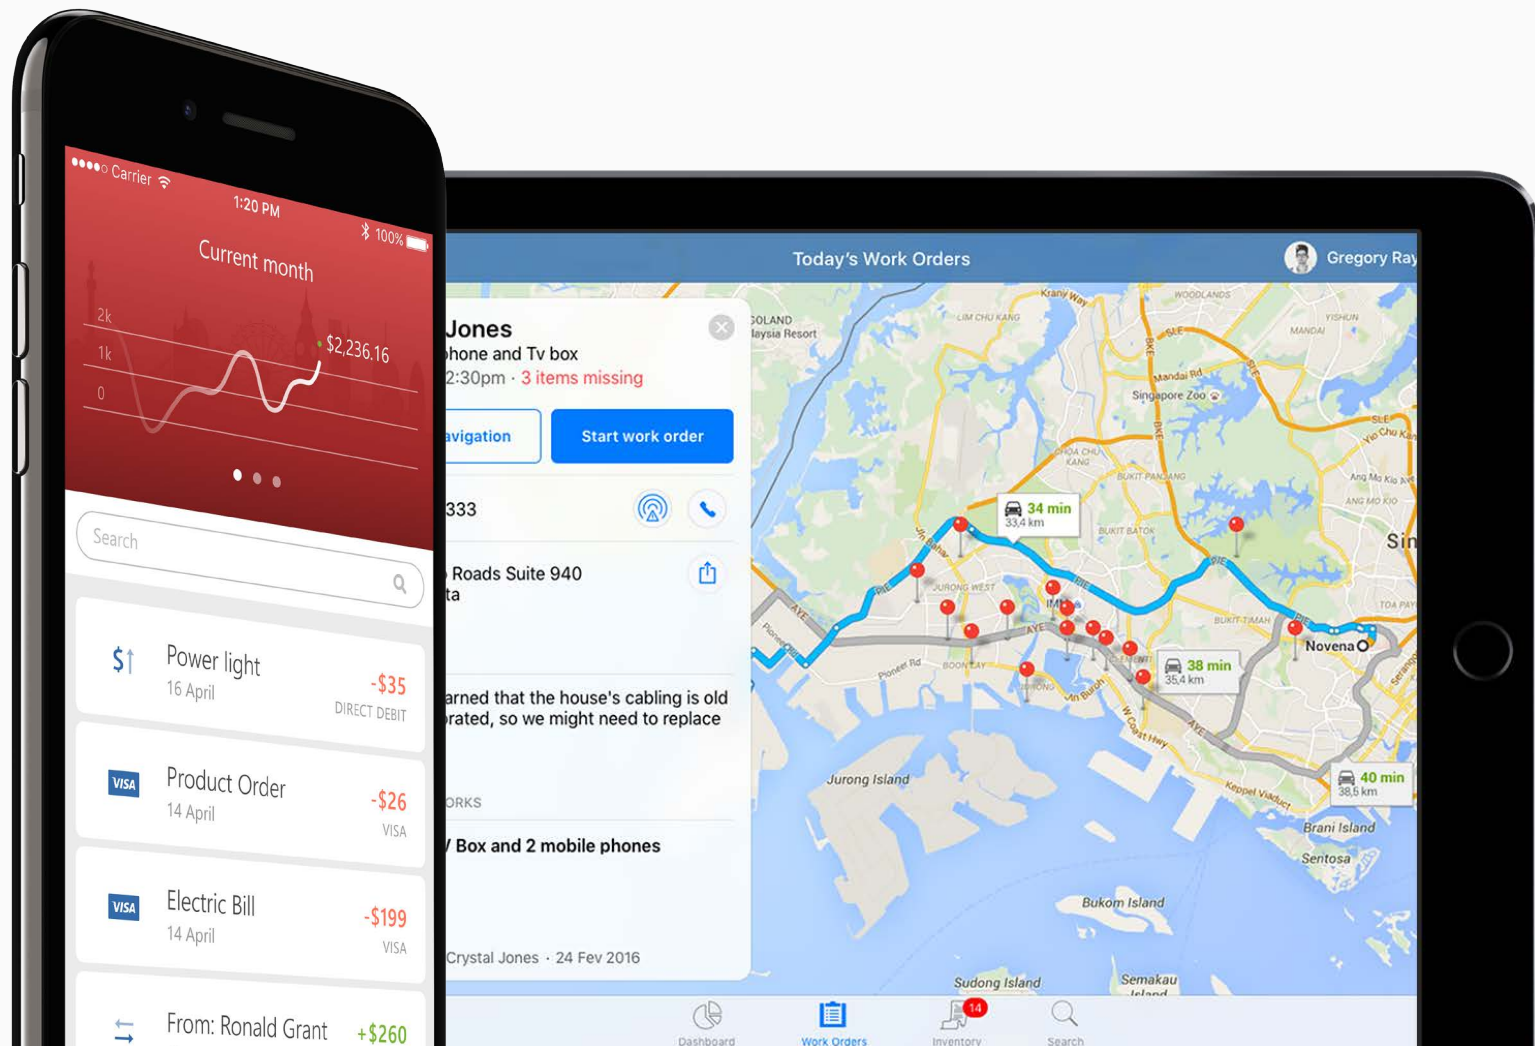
●●●●○ Carrier
1:20 PM
100%
Current month
2k
1k
0
$2,236.16
Search
Power light
16 April
-$35
DIRECT DEBIT
VISA
Product Order
14 April
-$26
VISA
VISA
Electric Bill
14 April
-$199
VISA
From: Ronald Grant
+$260

Today's Work Orders
Gregory Ray
Jones
hone and Tv box
2:30pm · 3 items missing
avigation
Start work order
333
Roads Suite 940
ta
arned that the house's cabling is old
rated, so we might need to replace
ORKS
Box and 2 mobile phones
Crystal Jones · 24 Fev 2016
34 min
33,4 km
38 min
35,4 km
40 min
38,5 km
Novena
Singapore Zoo
Mandai Rd
Jurong Island
Brani Island
Sentosa
Bukom Island
Sudong Island
Semakau Island
Sin
Dashboard
Work Orders
14
Inventory
Search